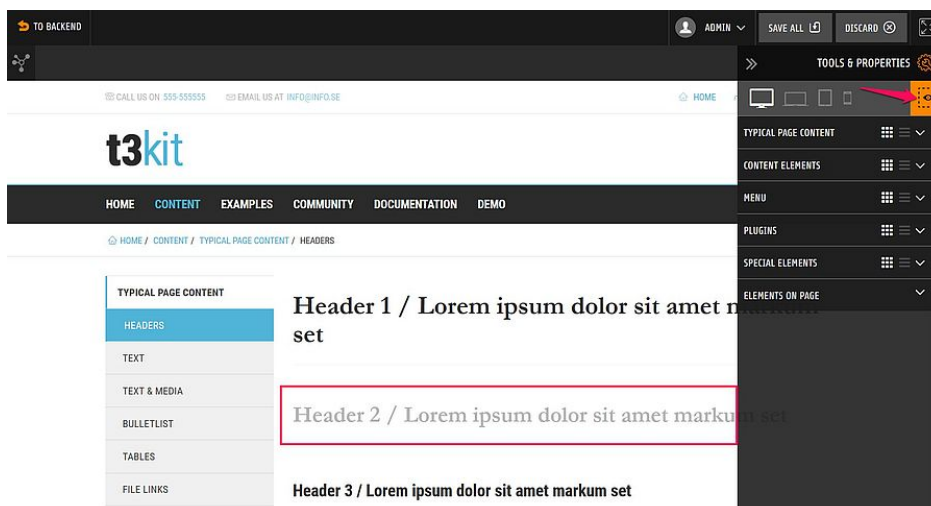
TO BACKEND

ADMIN

SAVE ALL

DISCARD

TOOLS & PROPERTIES

CALL US ON 555-555555

EMAIL US AT INFO@INFO.SE

HOME

t3kit

HOME CONTENT EXAMPLES COMMUNITY DOCUMENTATION DEMO

HOME / CONTENT / TYPICAL PAGE CONTENT / HEADERS

TYPICAL PAGE CONTENT

HEADERS

TEXT

TEXT & MEDIA

BULLETLIST

TABLES

FILE LINKS

Header 1 / Lorem ipsum dolor sit amet markum set

Header 2 / Lorem ipsum dolor sit amet markum set

Header 3 / Lorem ipsum dolor sit amet markum set

TYPICAL PAGE CONTENT

CONTENT ELEMENTS

MENU

PLUGINS

SPECIAL ELEMENTS

ELEMENTS ON PAGE